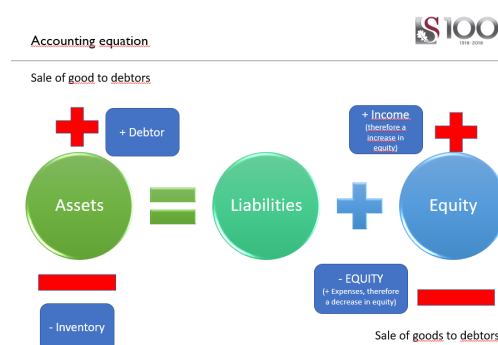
Accounting equation

S100
1916 2016

Sale of good to debtors

+ Debtor

+ Income
(therefore a increase in equity)

Assets

Liabilities

Equity

- EQUITY
(+ Expenses, therefore a decrease in equity)

- Inventory

Sale of goods to debtors